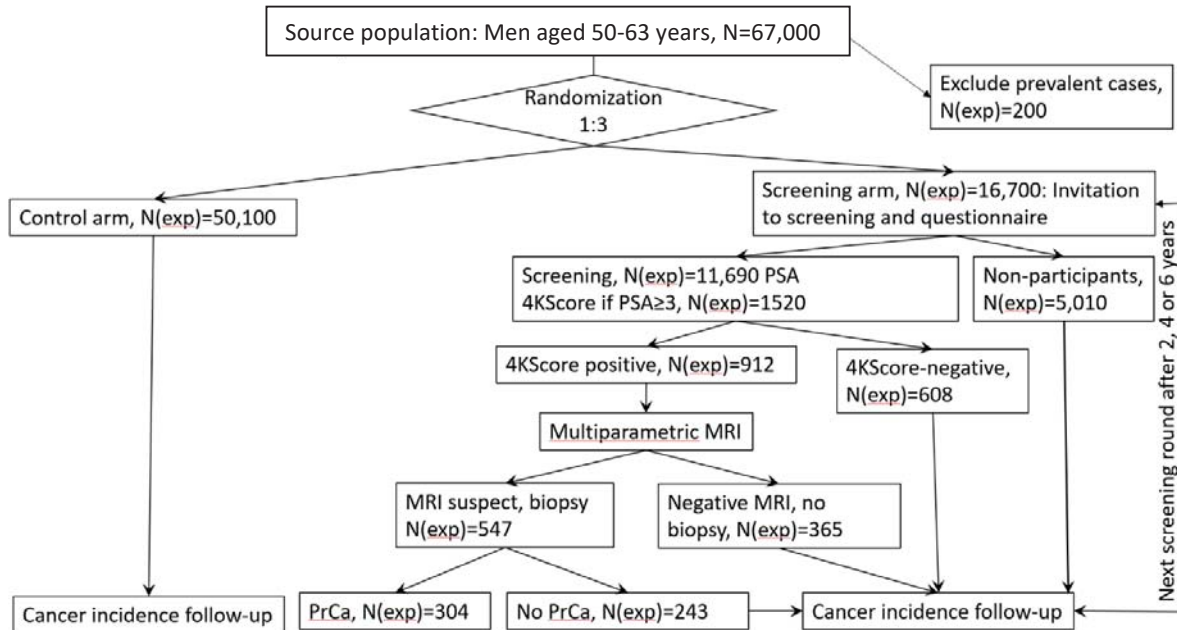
Source population: Men aged 50-63 years, N=67,000

Exclude prevalent cases, N(exp)=200

Randomization 1:3

Control arm, N(exp)=50,100

Screening arm, N(exp)=16,700: Invitation to screening and questionnaire

Screening, N(exp)=11,690 PSA 4KScore if PSA≥3, N(exp)=1520

Non-participants, N(exp)=5,010

4KScore positive, N(exp)=912

4KScore-negative, N(exp)=608

Multiparametric MRI

MRI suspect, biopsy N(exp)=547

Negative MRI, no biopsy, N(exp)=365

Cancer incidence follow-up

PrCa, N(exp)=304

No PrCa, N(exp)=243

Cancer incidence follow-up

Next screening round after 2, 4 or 6 years